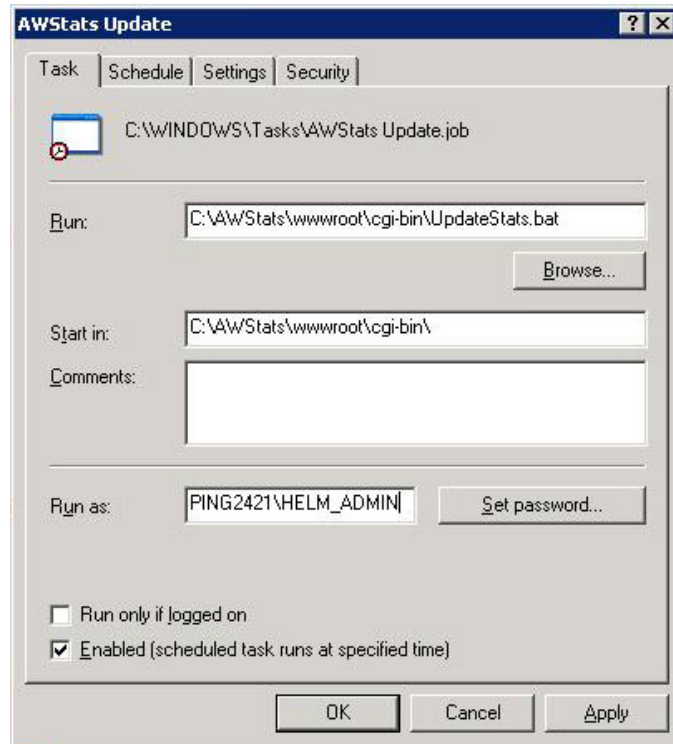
AWStats Update

? X

Task | Schedule | Settings | Security

C:\WINDOWS\Tasks\AWStats Update.job

Run: C:\AWStats\wwwroot\cgi-bin\UpdateStats.bat

Browse...

Start in: C:\AWStats\wwwroot\cgi-bin\

Comments:

Run as: PING2421\HELM_ADMIN

Set password...

Run only if logged on

Enabled (scheduled task runs at specified time)

OK

Cancel

Apply